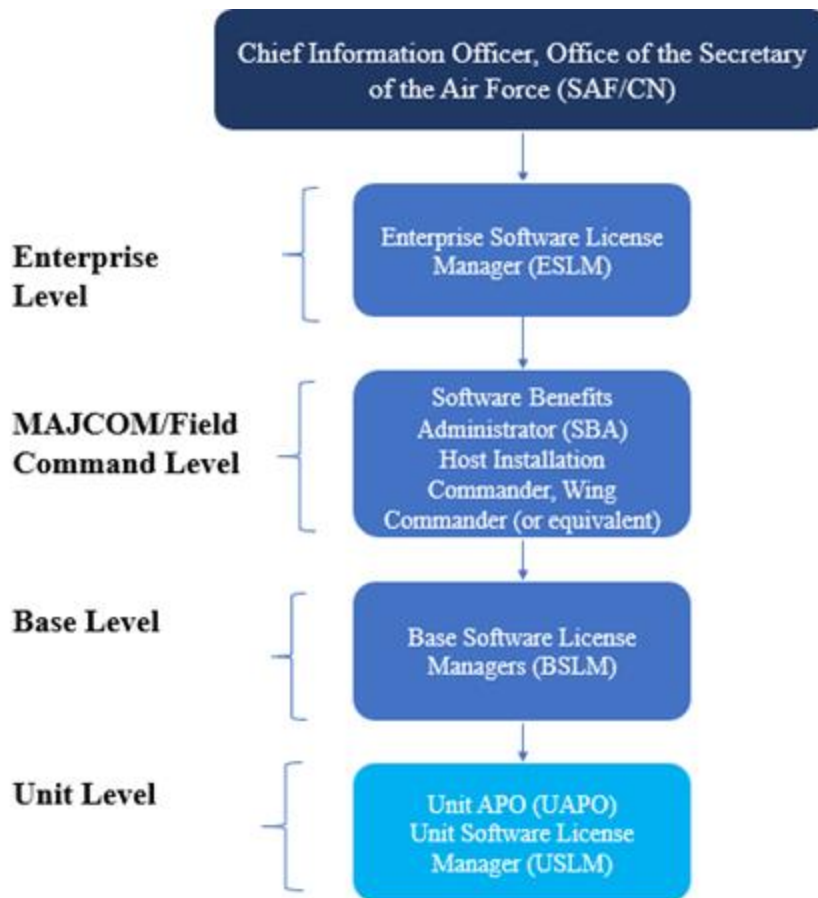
Chief Information Officer, Office of the Secretary of the Air Force (SAF/CN)

Enterprise Level

Enterprise Software License Manager (ESLM)

MAJCOM/Field Command Level

Software Benefits Administrator (SBA)
Host Installation Commander, Wing Commander (or equivalent)

Base Level

Base Software License Managers (BSLM)

Unit Level

Unit APO (UAPO)
Unit Software License Manager (USLM)